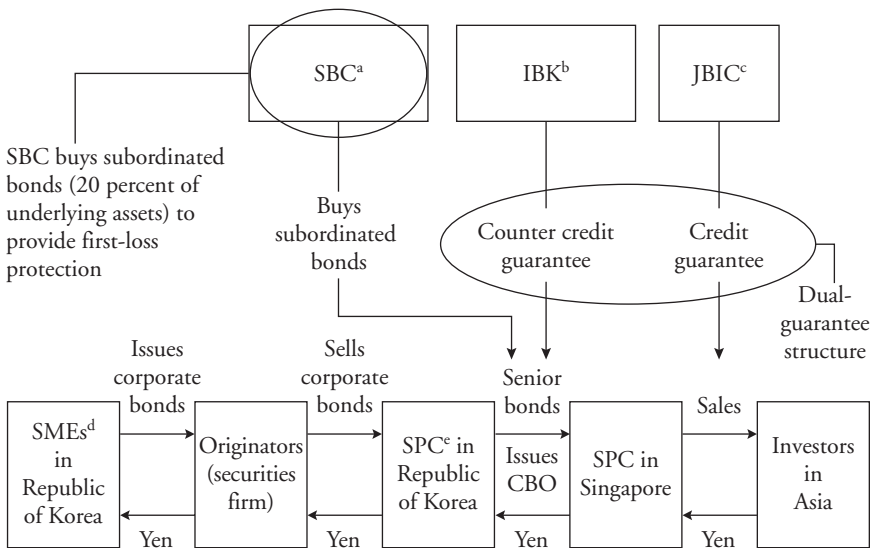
SBC$^{a}$

IBK$^{b}$

JBIC$^{c}$

SBC buys subordinated bonds (20 percent of underlying assets) to provide first-loss protection

Buys subordinated bonds

Counter credit guarantee

Credit guarantee

Dual-guarantee structure

Issues corporate bonds

Sells corporate bonds

Senior bonds

Sales

SMEs$^{d}$ in Republic of Korea

Originators (securities firm)

SPC$^{e}$ in Republic of Korea

Issues CBO

SPC in Singapore

Investors in Asia

Yen

Yen

Yen

Yen